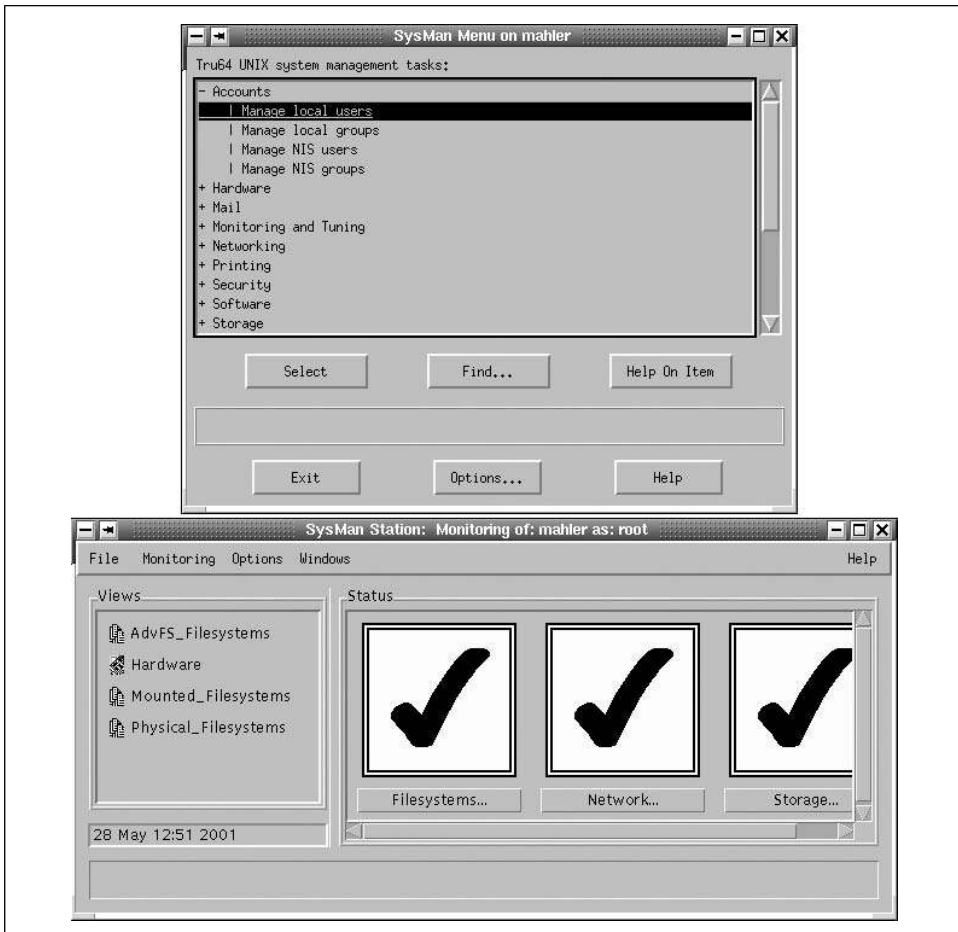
SysMan Menu on mahler

Tru64 UNIX system management tasks:

- Accounts
| Manage local users
| Manage local groups
| Manage NIS users
| Manage NIS groups
+ Hardware
+ Mail
+ Monitoring and Tuning
+ Networking
+ Printing
+ Security
+ Software
+ Storage

Select Find... Help On Item

Exit Options... Help

SysMan Station: Monitoring of: mahler as: root

File Monitoring Options Windows Help

Views

AdvFS_Filesystems
Hardware
Mounted_Filesystems
Physical_Filesystems

28 May 12:51 2001

Status

Filesystems... Network... Storage...